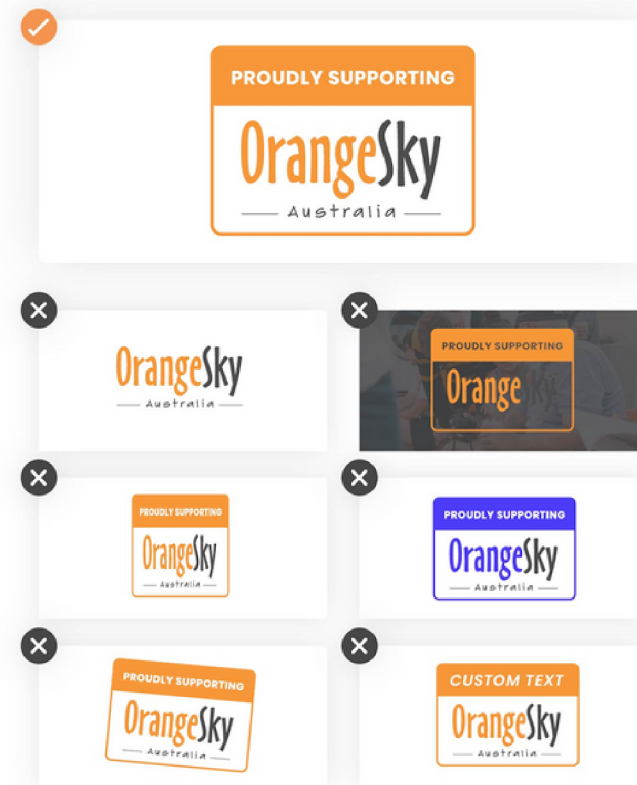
PROUDLY SUPPORTING
OrangeSky
Australia

OrangeSky
Australia

PROUDLY SUPPORTING
Orange

PROUDLY SUPPORTING
OrangeSky
Australia

PROUDLY SUPPORTING
OrangeSky
Australia

PROUDLY SUPPORTING
OrangeSky
Australia

CUSTOM TEXT
OrangeSky
Australia